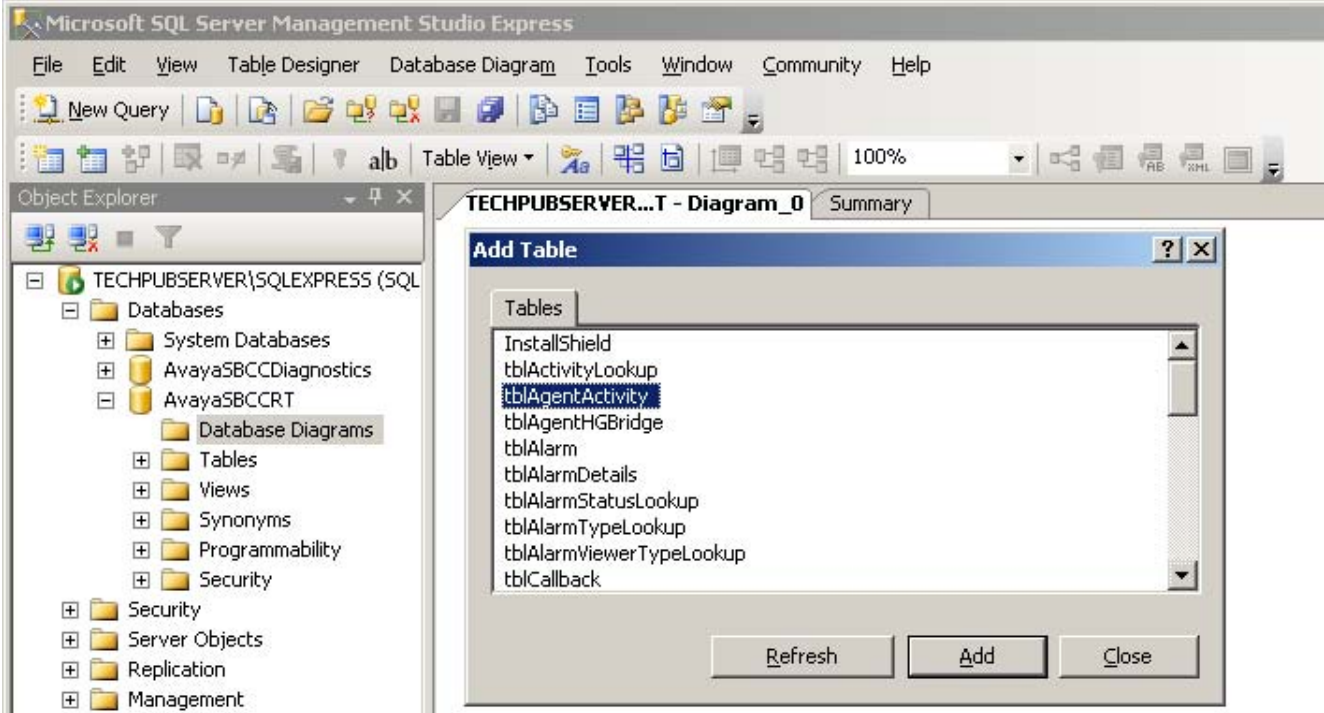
Microsoft SQL Server Management Studio Express

File Edit View Table Designer Database Diagram Tools Window Community Help

New Query

Table View 100%

Object Explorer

TECHPUBSERVER\SQLEXPRESS (SQL
Databases
System Databases
AvayaSBCCDiagnostics
AvayaSBCCRT
Database Diagrams
Tables
Views
Synonyms
Programmability
Security
Security
Server Objects
Replication
Management

TECHPUBSERVER...T - Diagram_0 Summary

Add Table

Tables

InstallShield
tblActivityLookup
tblAgentActivity
tblAgentHGBridge
tblAlarm
tblAlarmDetails
tblAlarmStatusLookup
tblAlarmTypeLookup
tblAlarmViewerTypeLookup
tblCallback

Refresh Add Close